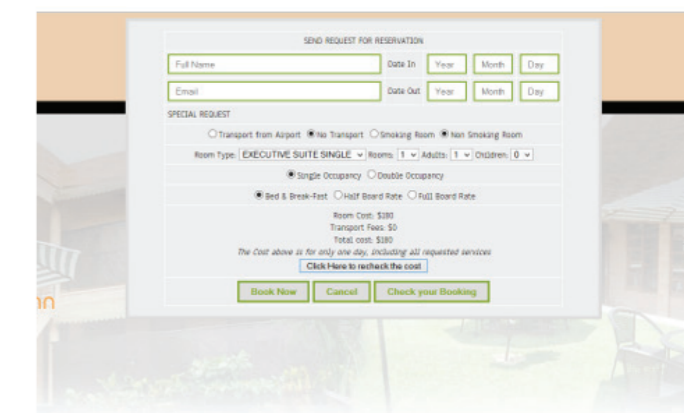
SEND REQUEST FOR RESERVATION

Full Name

Date In Year Month Day

Email

Date Out Year Month Day

SPECIAL REQUEST

Transport from Airport No Transport Smoking Room Non Smoking Room

Room Type: EXECUTIVE SUITE SINGLE Rooms: 1 Adults: 1 Children: 0

Single Occupancy Double Occupancy

Bed & Break-Fast Half Board Rate Full Board Rate

Room Cost: $180
Transport Fees: $0
Total cost: $180
The Cost above is for only one day, including all requested services

Click Here to recheck the cost

Book Now Cancel Check your Booking

nn